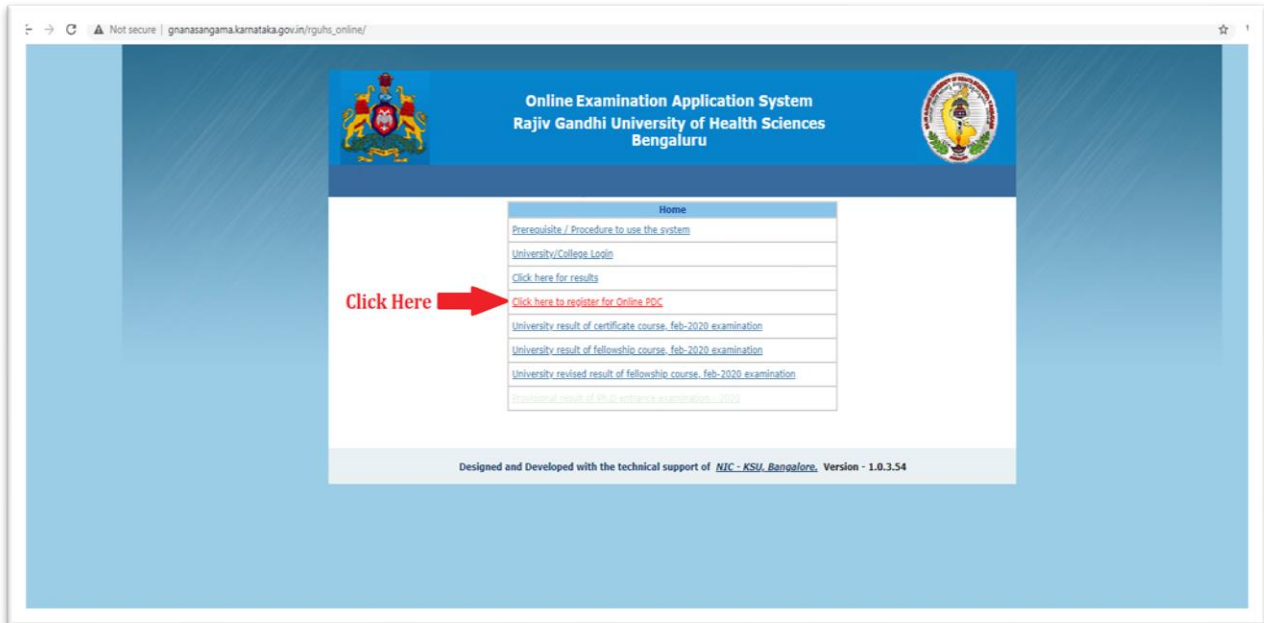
Not secure | gnanasangama.karnataka.gov.in/rguhs_online/

Online Examination Application System
Rajiv Gandhi University of Health Sciences
Bengaluru

Home

Prerequisite / Procedure to use the system

University/College Login

Click here for results

Click Here

Click here to register for Online PDC

University result of certificate course, feb-2020 examination

University result of fellowship course, feb-2020 examination

University revised result of fellowship course, feb-2020 examination

Provisional result of Ph.D entrance examination - 2020

Designed and Developed with the technical support of NIC - KSU, Bangalore. Version - 1.0.3.54